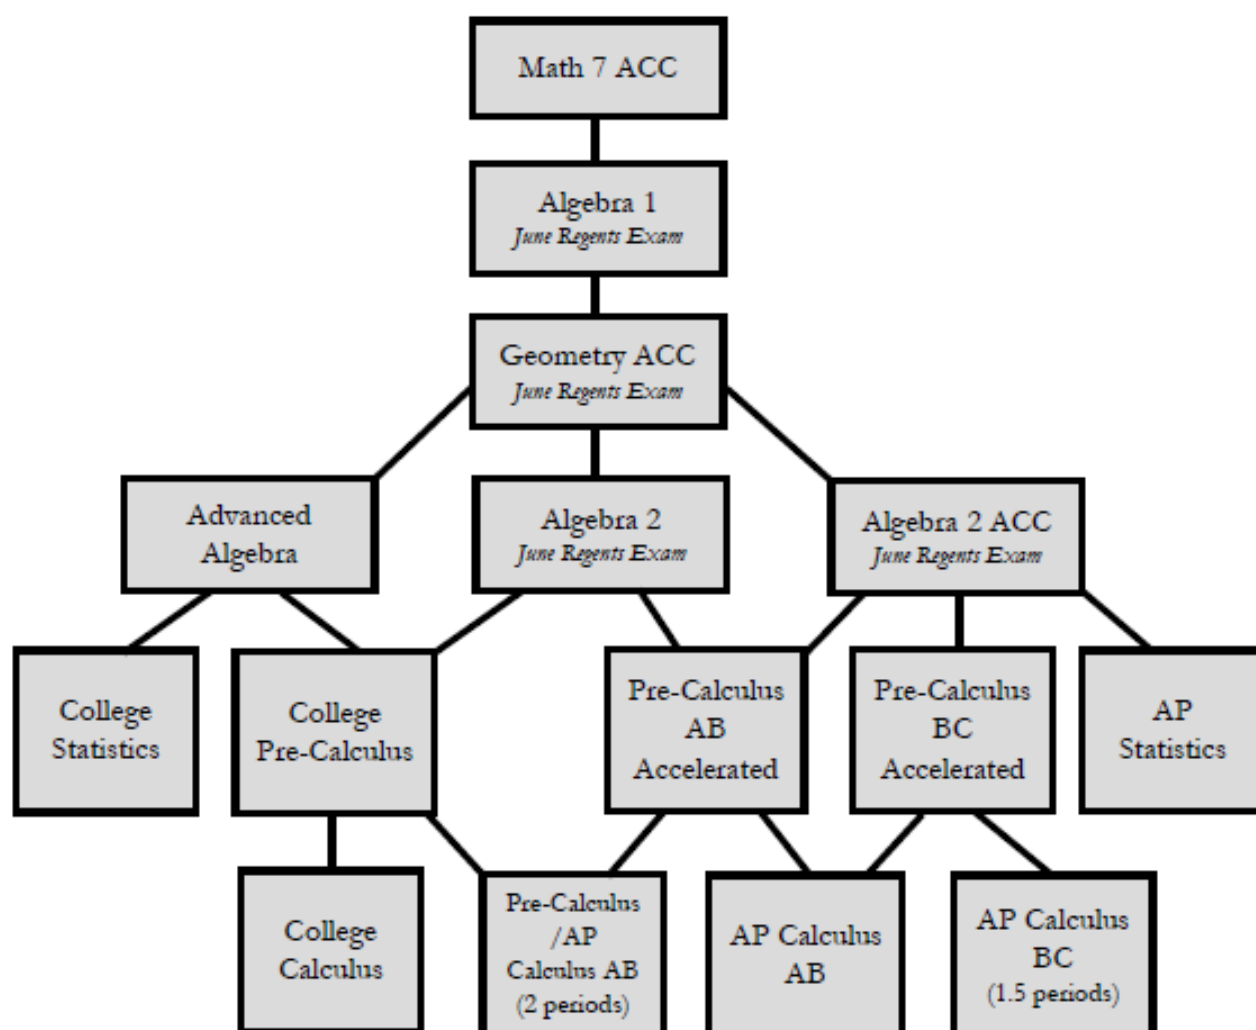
Math 7 ACC

Algebra 1
June Regents Exam

Geometry ACC
June Regents Exam

Advanced Algebra

Algebra 2
June Regents Exam

Algebra 2 ACC
June Regents Exam

College Statistics

College Pre-Calculus

Pre-Calculus AB Accelerated

Pre-Calculus BC Accelerated

AP Statistics

College Calculus

Pre-Calculus /AP Calculus AB (2 periods)

AP Calculus AB

AP Calculus BC (1.5 periods)